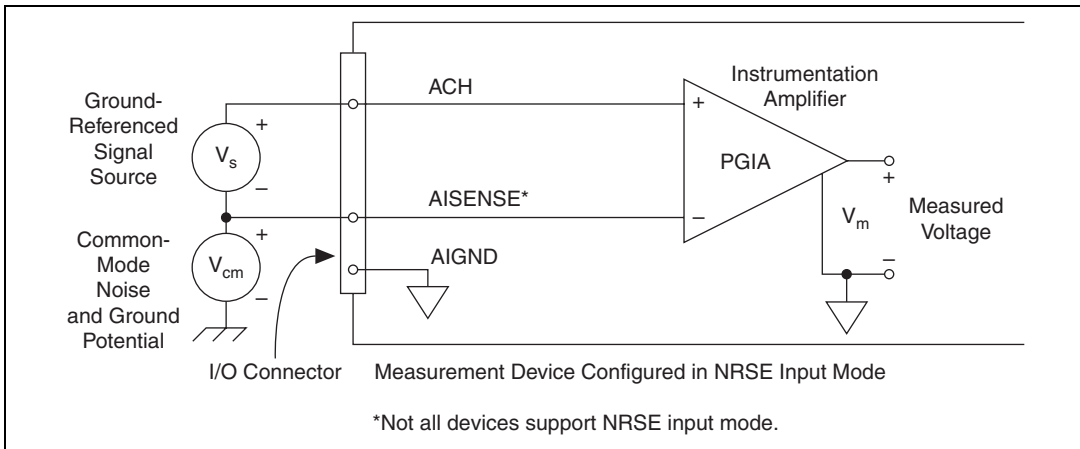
Ground-Referenced Signal Source

$V_s$

+

–

Common-Mode Noise and Ground Potential

$V_{cm}$

+

–

ACH

AISENSE*

AIGND

Instrumentation Amplifier

PGIA

+

–

+

$V_m$

–

Measured Voltage

I/O Connector

Measurement Device Configured in NRSE Input Mode

*Not all devices support NRSE input mode.